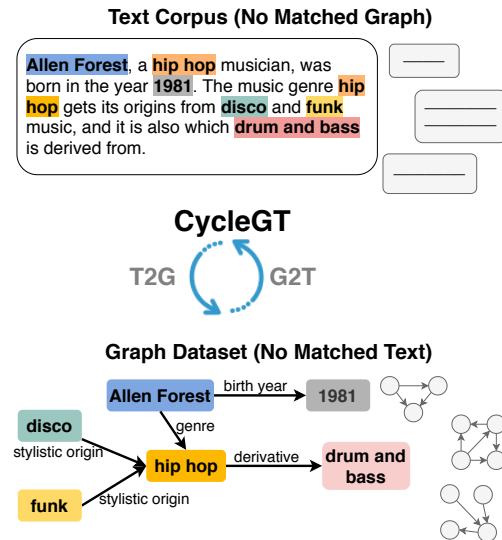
Text Corpus (No Matched Graph)

Allen Forest, a hip hop musician, was born in the year 1981. The music genre hip hop gets its origins from disco and funk music, and it is also which drum and bass is derived from.

CycleGT

T2G

G2T

Graph Dataset (No Matched Text)

Allen Forest

birth year

1981

genre

disco

stylistic origin

hip hop

derivative

drum and bass

funk

stylistic origin